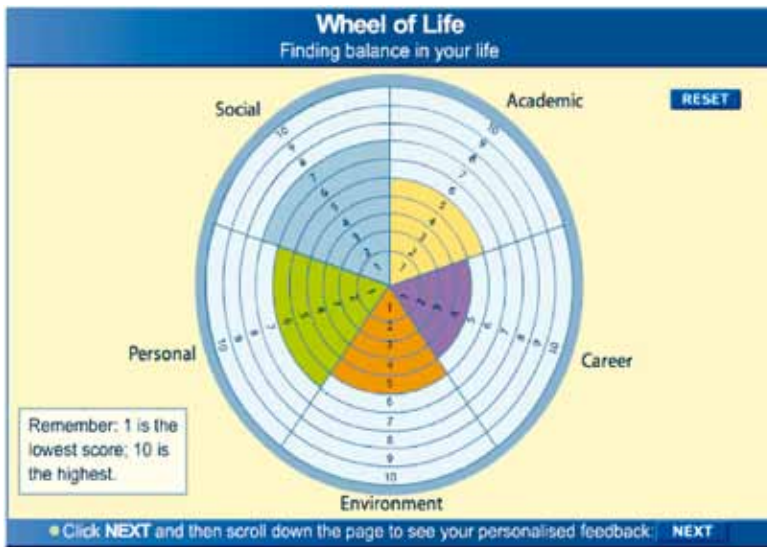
Wheel of Life
Finding balance in your life

RESET

Social

Academic

Personal

Career

Environment

10 9 8 7 6 5 4 3 2 1

1 2 3 4 5 6 7 8 9 10

1 2 3 4 5 6 7 8 9 10

1 2 3 4 5 6 7 8 9 10

1 2 3 4 5 6 7 8 9 10

Remember: 1 is the lowest score; 10 is the highest.

• Click NEXT and then scroll down the page to see your personalised feedback: NEXT